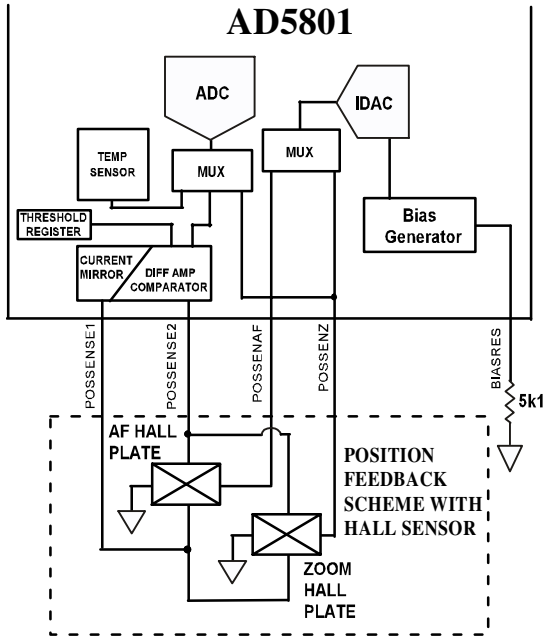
AD5801

ADC

IDAC

TEMP SENSOR

MUX

MUX

THRESHOLD REGISTER

Bias Generator

CURRENT MIRROR

DIFF AMP COMPARATOR

POSSENSE1

POSSENSE2

POSSENAF

POSSENZ

BIASRES

5k1

AF HALL PLATE

POSITION FEEDBACK SCHEME WITH HALL SENSOR

ZOOM HALL PLATE